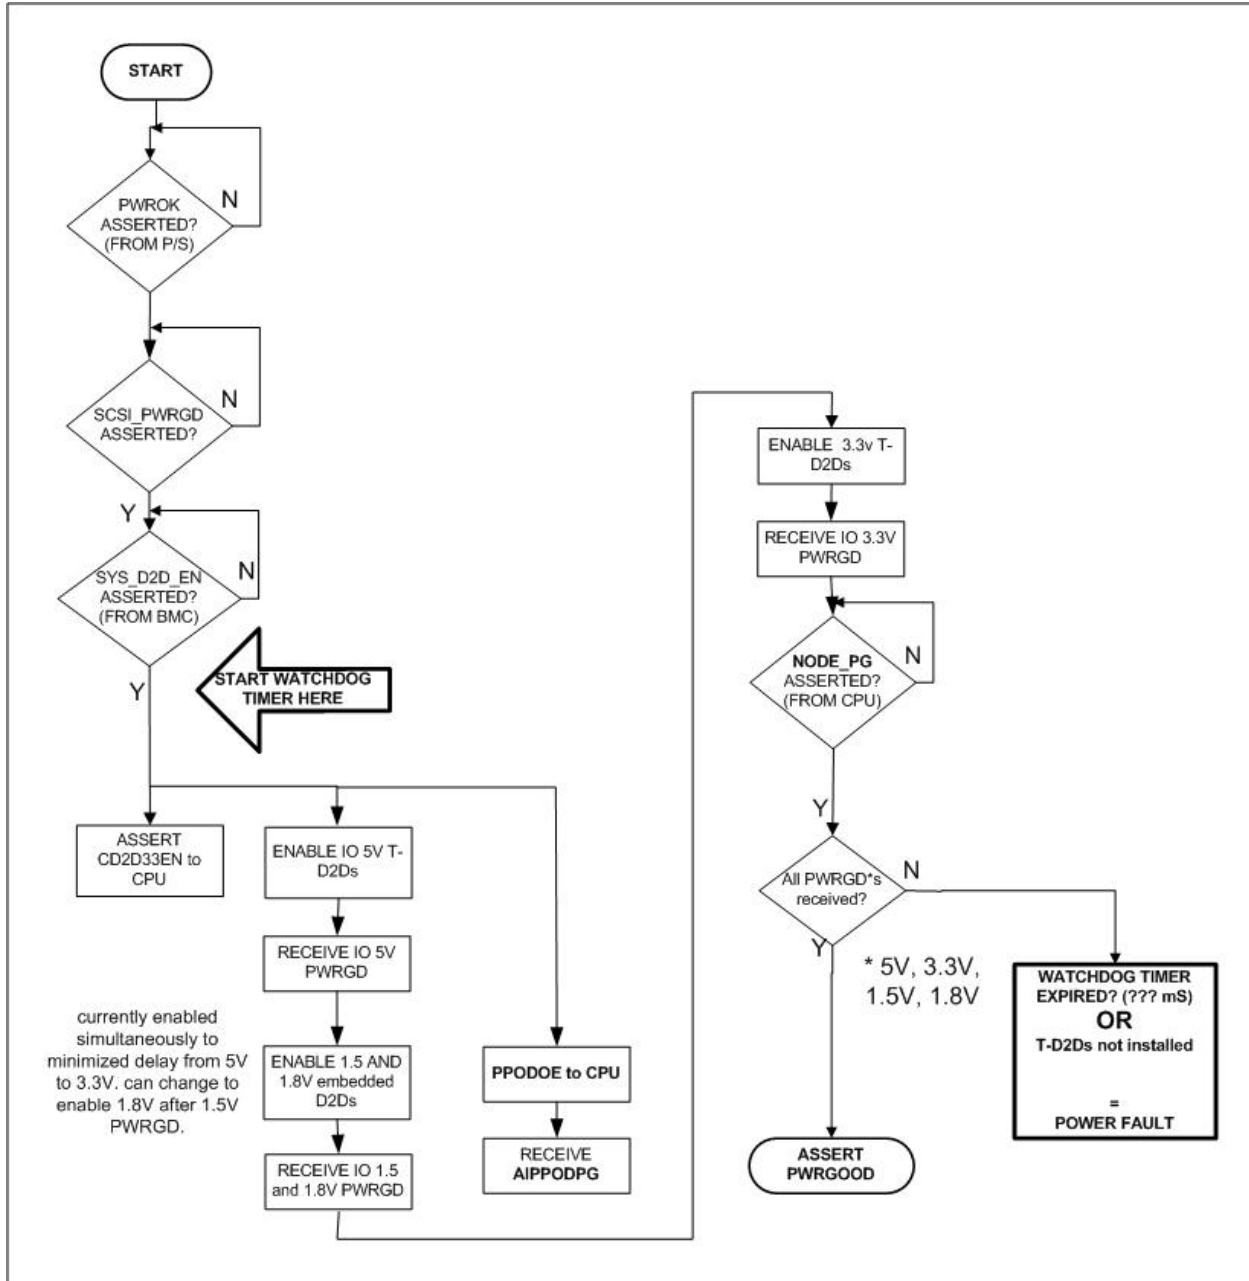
START

PWROK ASSERTED? (FROM P/S)

N

SCSI_PWRGD ASSERTED?

N

Y

SYS_D2D_EN ASSERTED? (FROM BMC)

N

Y

START WATCHDOG TIMER HERE

ASSERT CD2D33EN to CPU

ENABLE IO 5V T-D2Ds

RECEIVE IO 5V PWRGD

currently enabled simultaneously to minimized delay from 5V to 3.3V. can change to enable 1.8V after 1.5V PWRGD.

ENABLE 1.5 AND 1.8V embedded D2Ds

RECEIVE IO 1.5 and 1.8V PWRGD

PPODOE to CPU

RECEIVE AIPPODPG

ENABLE 3.3v T-D2Ds

RECEIVE IO 3.3V PWRGD

NODE_PG ASSERTED? (FROM CPU)

N

Y

All PWRGD*s received?

N

Y

* 5V, 3.3V, 1.5V, 1.8V

WATCHDOG TIMER EXPIRED? (??? mS)
OR
T-D2Ds not installed

=
POWER FAULT

ASSERT PWRGOOD